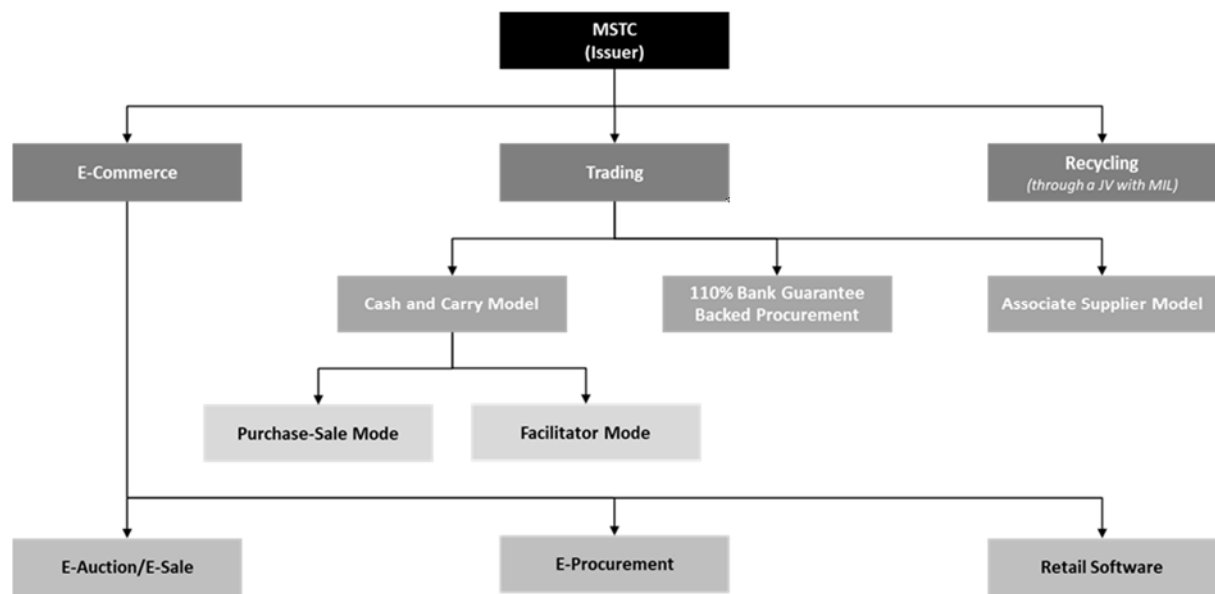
MSTC
(Issuer)

E-Commerce

Trading

Recycling
(through a JV with MIL)

Cash and Carry Model

110% Bank Guarantee Backed Procurement

Associate Supplier Model

Purchase-Sale Mode

Facilitator Mode

E-Auction/E-Sale

E-Procurement

Retail Software